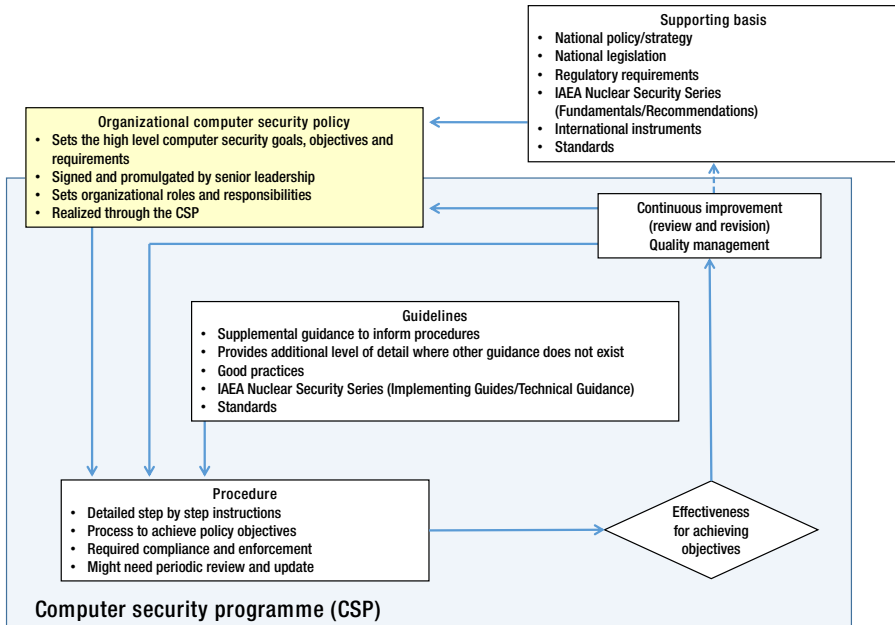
Supporting basis
- National policy/strategy
- National legislation
- Regulatory requirements
- IAEA Nuclear Security Series (Fundamentals/Recommendations)
- International instruments
- Standards

Organizational computer security policy
- Sets the high level computer security goals, objectives and requirements
- Signed and promulgated by senior leadership
- Sets organizational roles and responsibilities
- Realized through the CSP

Continuous improvement (review and revision) Quality management

Guidelines
- Supplemental guidance to inform procedures
- Provides additional level of detail where other guidance does not exist
- Good practices
- IAEA Nuclear Security Series (Implementing Guides/Technical Guidance)
- Standards

Procedure
- Detailed step by step instructions
- Process to achieve policy objectives
- Required compliance and enforcement
- Might need periodic review and update

Effectiveness for achieving objectives

Computer security programme (CSP)